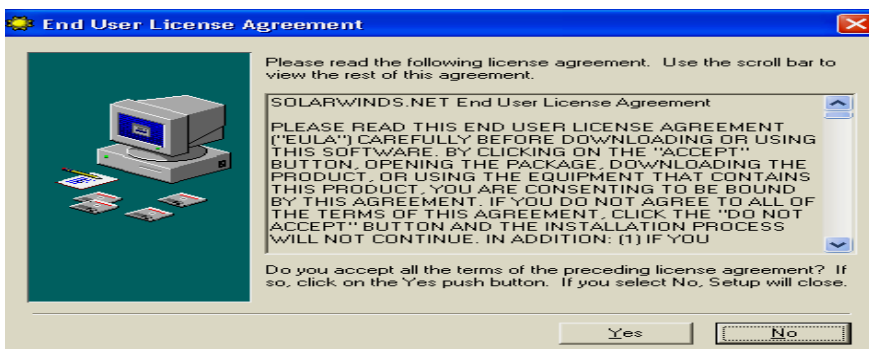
End User License Agreement

Please read the following license agreement. Use the scroll bar to view the rest of this agreement.

SOLARWINDS.NET End User License Agreement

PLEASE READ THIS END USER LICENSE AGREEMENT ("EULA") CAREFULLY BEFORE DOWNLOADING OR USING THIS SOFTWARE. BY CLICKING ON THE "ACCEPT" BUTTON, OPENING THE PACKAGE, DOWNLOADING THE PRODUCT, OR USING THE EQUIPMENT THAT CONTAINS THIS PRODUCT, YOU ARE CONSENTING TO BE BOUND BY THIS AGREEMENT. IF YOU DO NOT AGREE TO ALL OF THE TERMS OF THIS AGREEMENT, CLICK THE "DO NOT ACCEPT" BUTTON AND THE INSTALLATION PROCESS WILL NOT CONTINUE. IN ADDITION: (1) IF YOU

Do you accept all the terms of the preceding license agreement? If so, click on the Yes push button. If you select No, Setup will close.

Yes

No